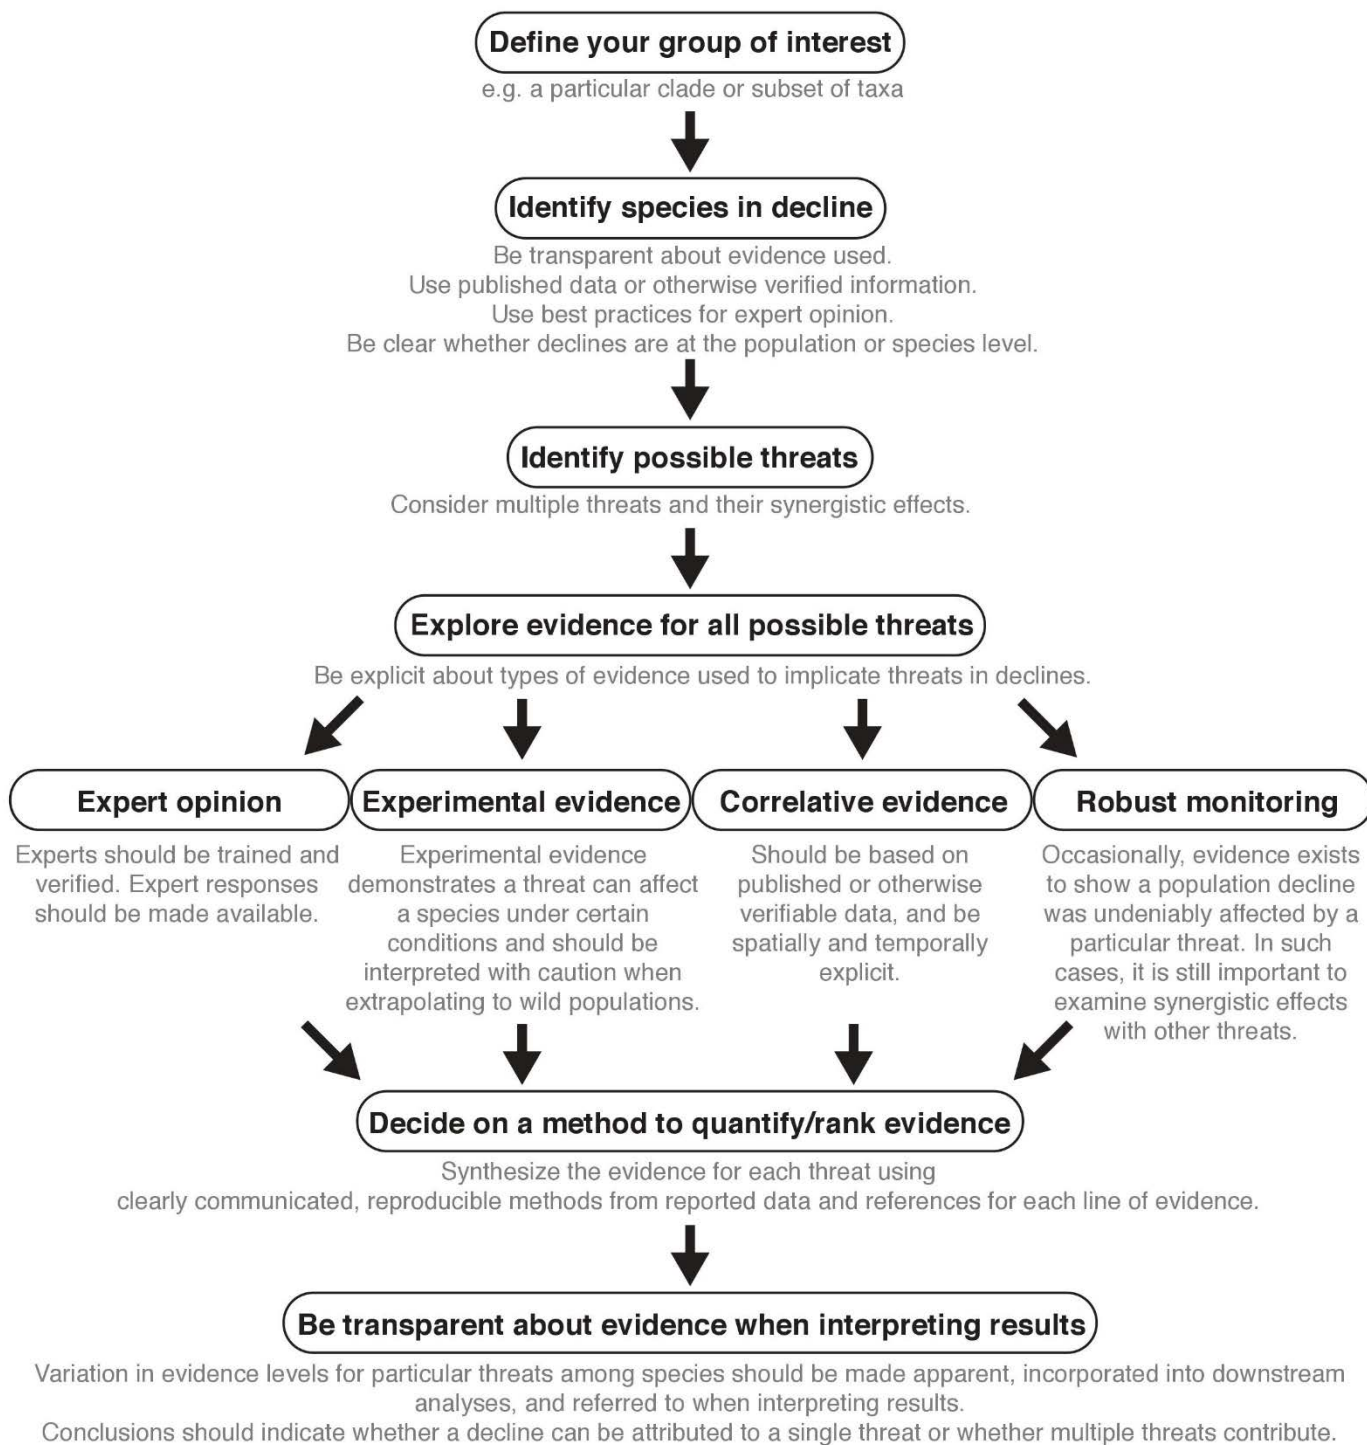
Define your group of interest

e.g. a particular clade or subset of taxa

Identify species in decline

Be transparent about evidence used.
Use published data or otherwise verified information.
Use best practices for expert opinion.
Be clear whether declines are at the population or species level.

Identify possible threats

Consider multiple threats and their synergistic effects.

Explore evidence for all possible threats

Be explicit about types of evidence used to implicate threats in declines.

Expert opinion

Experts should be trained and verified. Expert responses should be made available.

Experimental evidence

Experimental evidence demonstrates a threat can affect a species under certain conditions and should be interpreted with caution when extrapolating to wild populations.

Correlative evidence

Should be based on published or otherwise verifiable data, and be spatially and temporally explicit.

Robust monitoring

Occasionally, evidence exists to show a population decline was undeniably affected by a particular threat. In such cases, it is still important to examine synergistic effects with other threats.

Decide on a method to quantify/rank evidence

Synthesize the evidence for each threat using clearly communicated, reproducible methods from reported data and references for each line of evidence.

Be transparent about evidence when interpreting results

Variation in evidence levels for particular threats among species should be made apparent, incorporated into downstream analyses, and referred to when interpreting results.
Conclusions should indicate whether a decline can be attributed to a single threat or whether multiple threats contribute.